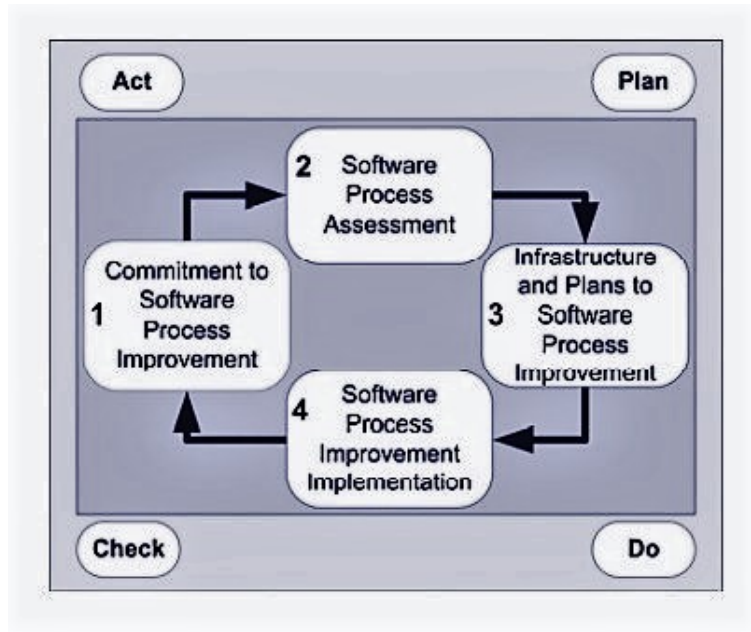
Act

Plan

2 Software Process Assessment

1 Commitment to Software Process Improvement

3 Infrastructure and Plans to Software Process Improvement

4 Software Process Improvement Implementation

Check

Do